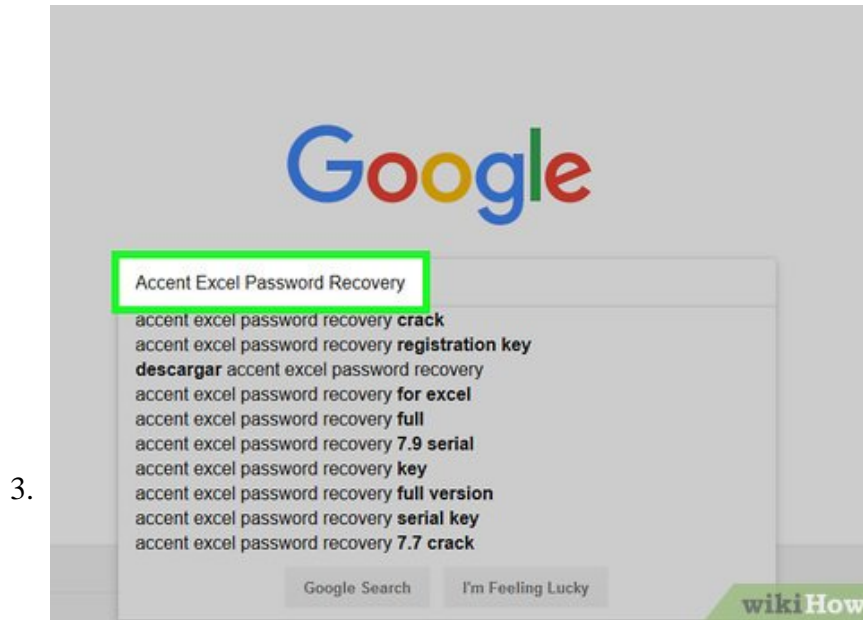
3.

Google

Accent Excel Password Recovery

accent excel password recovery **crack**
accent excel password recovery **registration key**
**descargar** accent excel password recovery
accent excel password recovery **for excel**
accent excel password recovery **full**
accent excel password recovery **7.9 serial**
accent excel password recovery **key**
accent excel password recovery **full version**
accent excel password recovery **serial key**
accent excel password recovery **7.7 crack**

Google Search I'm Feeling Lucky

wikiHow